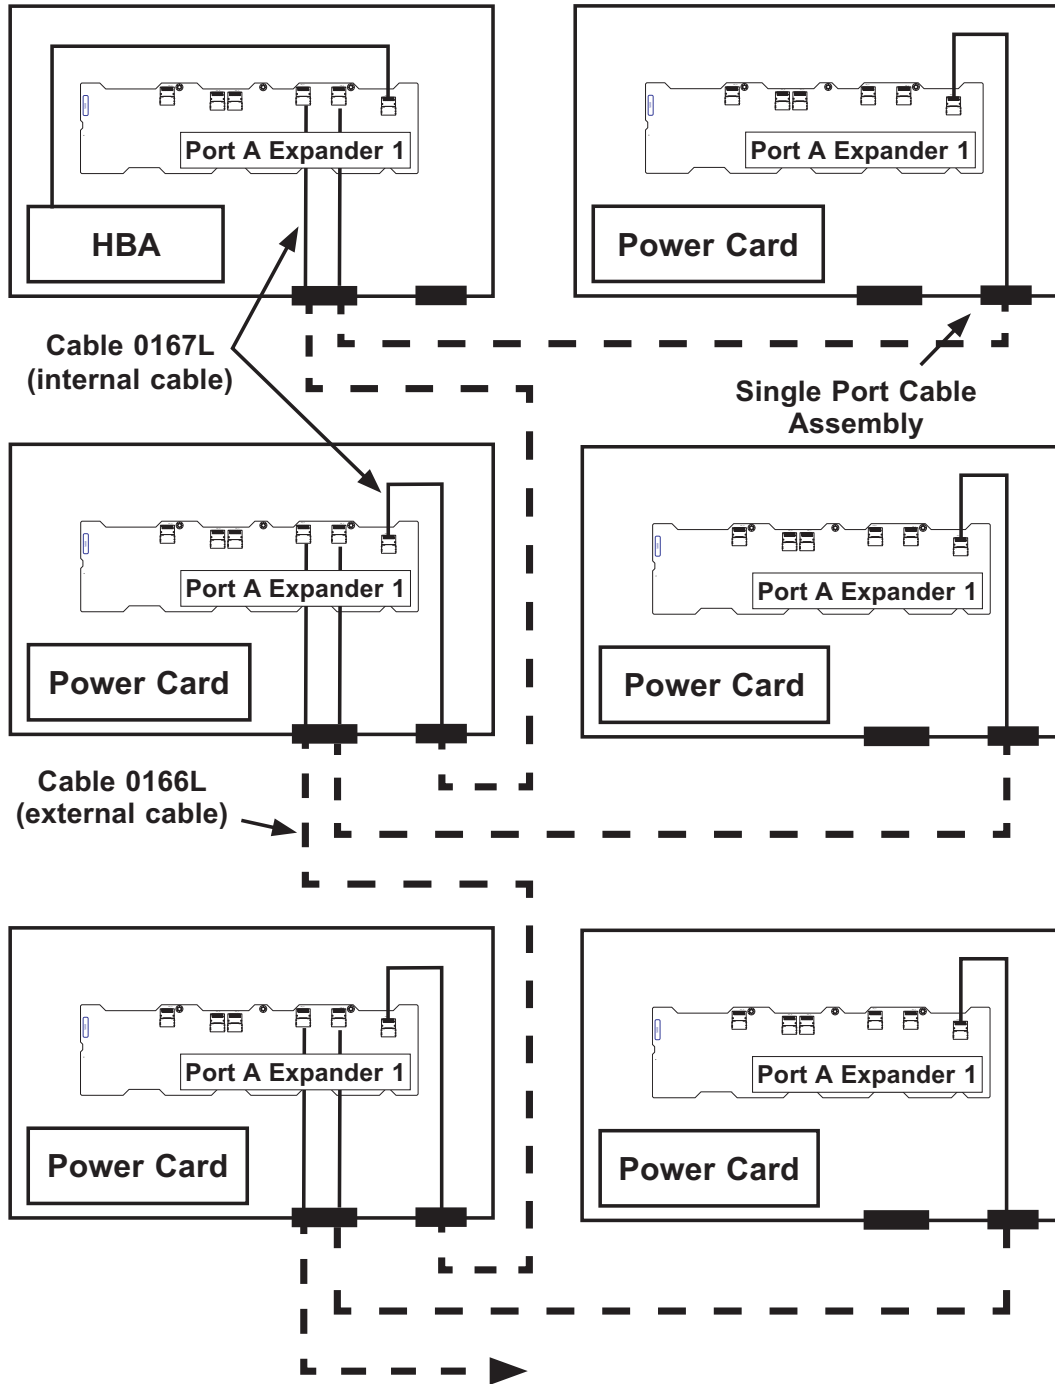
Port A Expander 1

HBA

Port A Expander 1

Power Card

Cable 0167L (internal cable)

Single Port Cable Assembly

Port A Expander 1

Power Card

Port A Expander 1

Power Card

Cable 0166L (external cable)

Port A Expander 1

Power Card

Port A Expander 1

Power Card